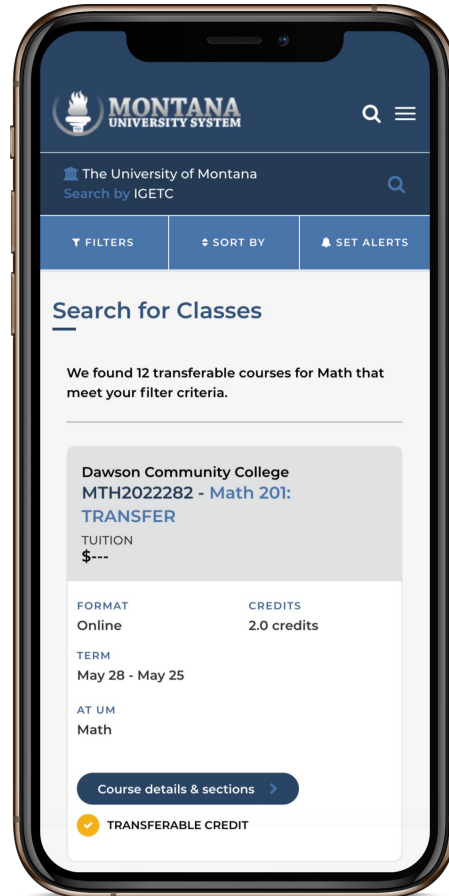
MONTANA
UNIVERSITY SYSTEM

The University of Montana
Search by IGETC

FILTERS
SORT BY
SET ALERTS

Search for Classes

We found 12 transferable courses for Math that meet your filter criteria.

Dawson Community College
MTH2022282 - Math 201: TRANSFER
TUITION
$---

FORMAT
Online

CREDITS
2.0 credits

TERM
May 28 - May 25

AT UM
Math

Course details & sections

TRANSFERABLE CREDIT